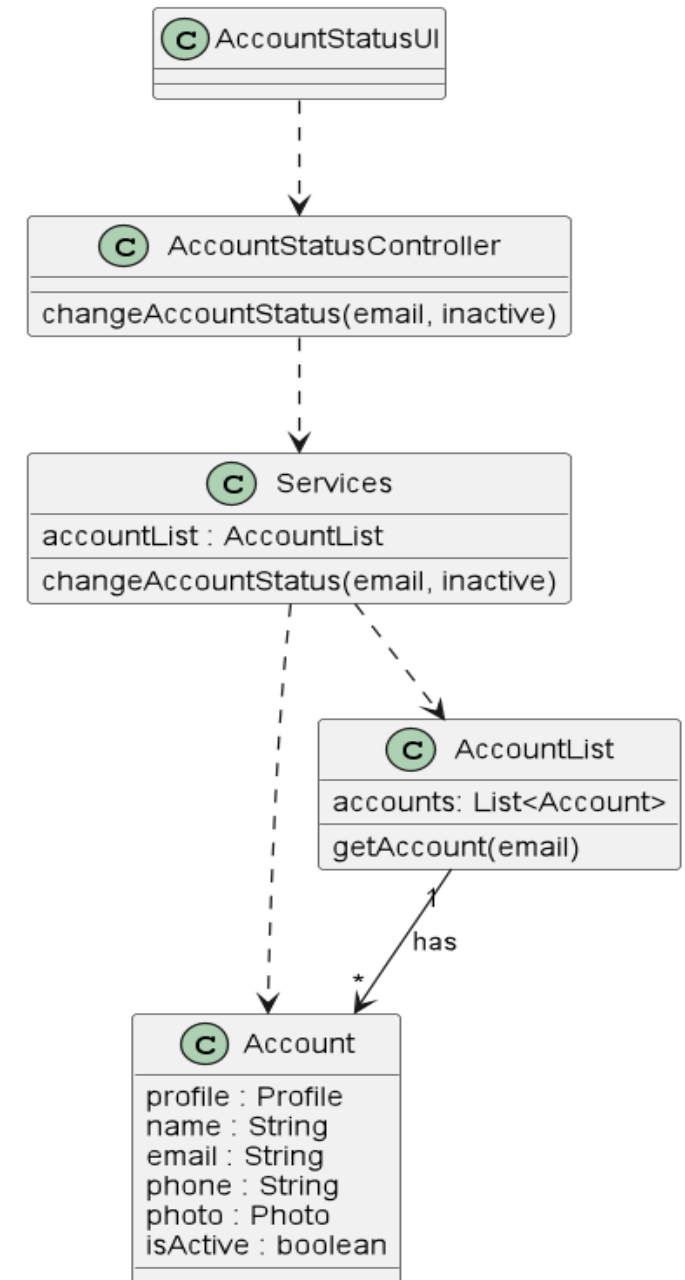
C AccountStatusUI

C AccountStatusController

changeAccountStatus(email, inactive)

C Services

accountList : AccountList

changeAccountStatus(email, inactive)

C AccountList

accounts: List<Account>

getAccount(email)

1

has

*

C Account

profile : Profile
name : String
email : String
phone : String
photo : Photo
isActive : boolean